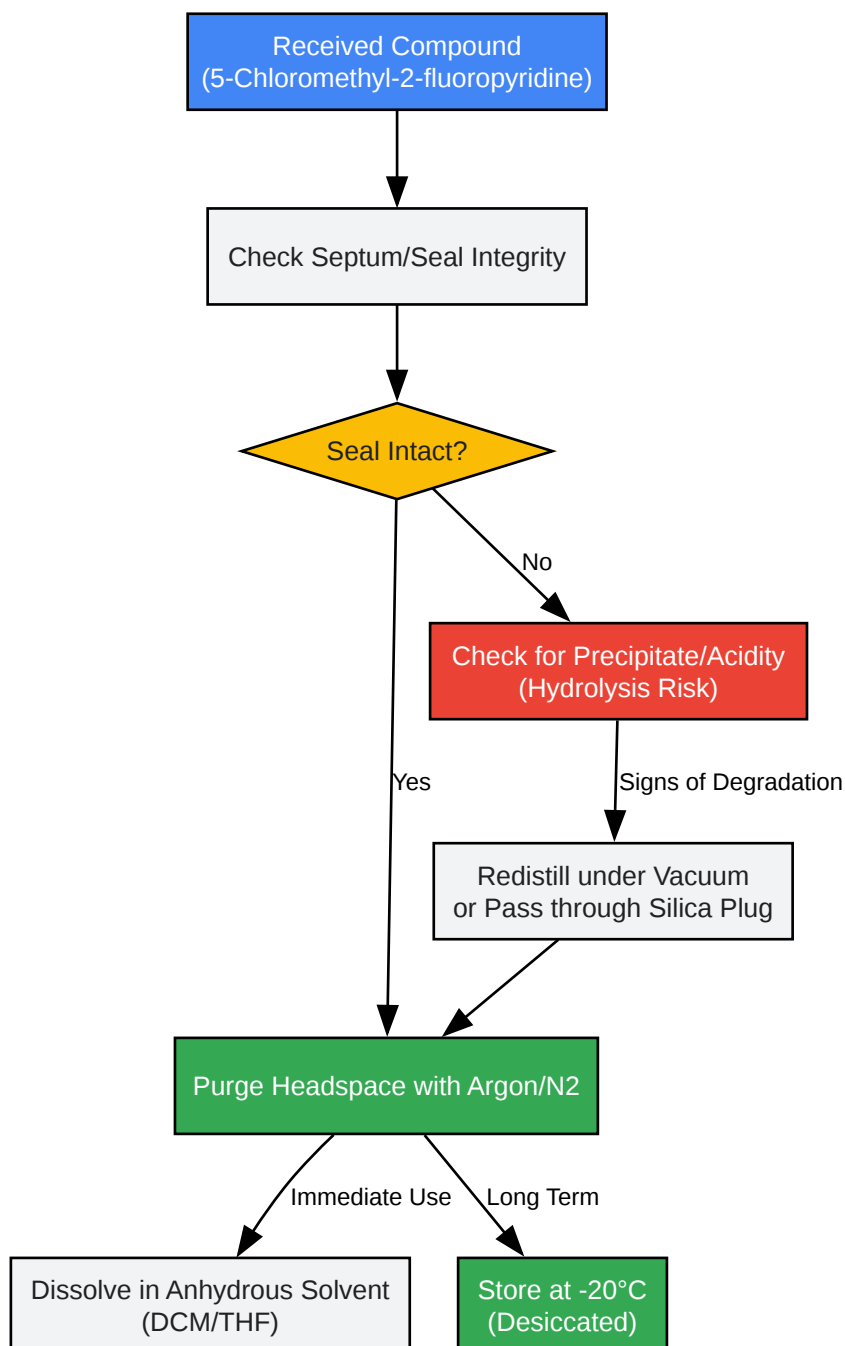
Received Compound
(5-Chloromethyl-2-fluoropyridine)

Check Septum/Seal Integrity

Seal Intact?

No

Check for Precipitate/Acidity
(Hydrolysis Risk)

Yes

Signs of Degradation

Redistill under Vacuum
or Pass through Silica Plug

Purge Headspace with Argon/N2

Immediate Use

Long Term

Dissolve in Anhydrous Solvent
(DCM/THF)

Store at -20°C
(Desiccated)